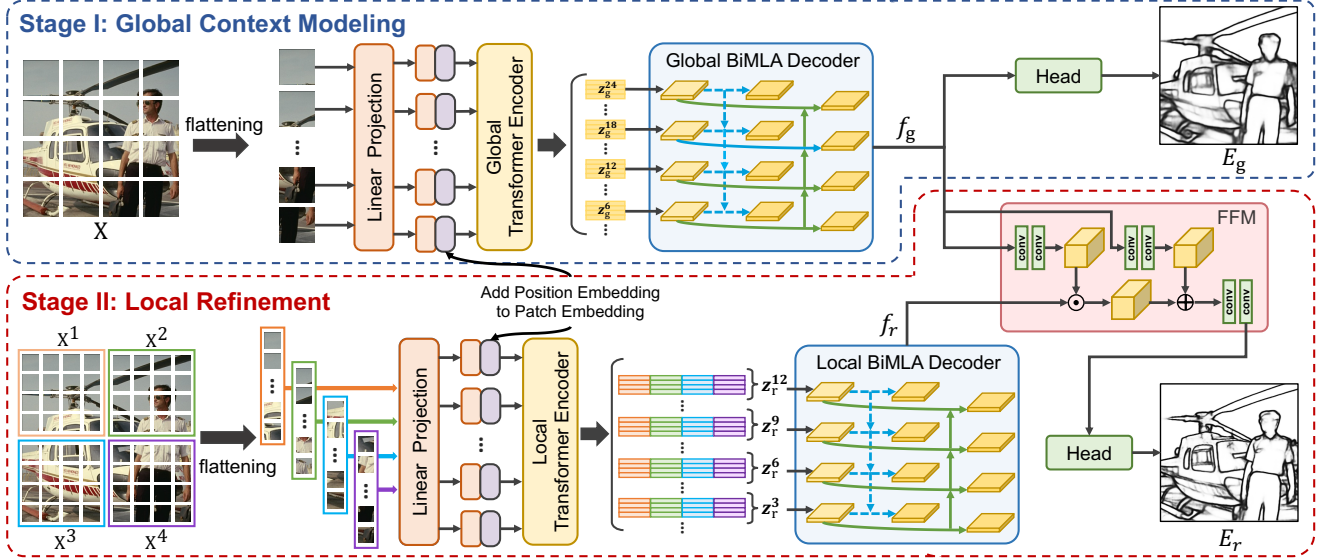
Stage I: Global Context Modeling

X

flattening

Linear Projection

Global Transformer Encoder

Global BiMLA Decoder

$z_g^{24}$

$z_g^{18}$

$z_g^{12}$

$z_g^{6}$

$f_g$

Head

$E_g$

FFM

conv conv

conv conv

conv conv

Stage II: Local Refinement

Add Position Embedding to Patch Embedding

$X^1$ $X^2$

$X^3$ $X^4$

flattening

Linear Projection

Local Transformer Encoder

$z_r^{12}$

$z_r^{9}$

$z_r^{6}$

$z_r^{3}$

$f_r$

Local BiMLA Decoder

Head

$E_r$